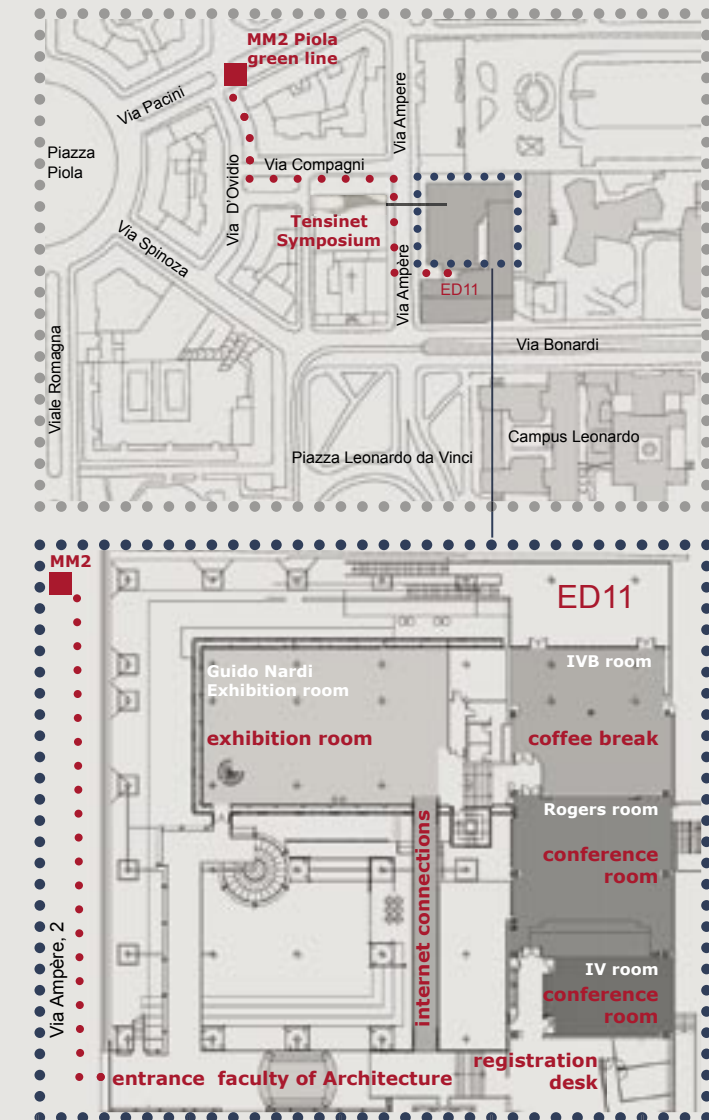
MM2 Piola
green line

Via Pacini

Piazza
Piola

Via D'Ovidio

Via Compagni

Via Ampere

Tensinet
Symposium

Via Spinoza

Via Ampère

ED11

Viale Romagna

Via Bonardi

Campus Leonardo

Piazza Leonardo da Vinci

MM2

ED11

Guido Nardi
Exhibition room

exhibition room

IVB room

coffee break

Rogers room

conference
room

internet connections

IV room

conference
room

Via Ampère, 2

entrance faculty of Architecture

registration
desk